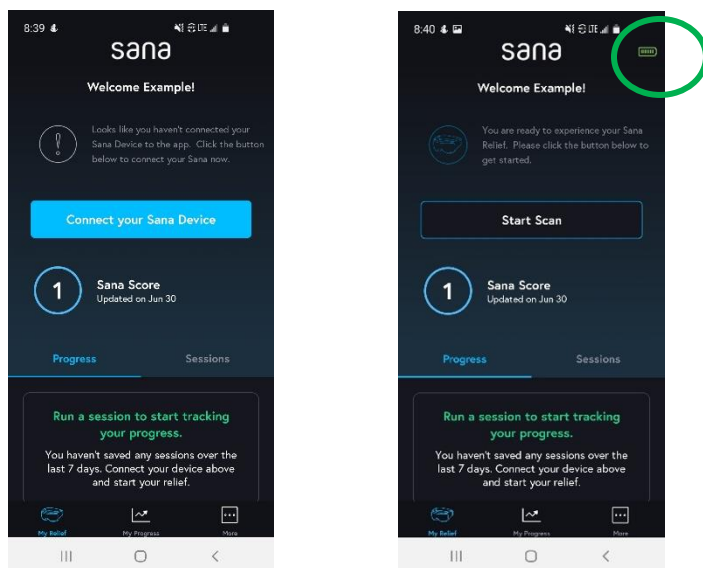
8:39

sana

Welcome Example!

Looks like you haven't connected your Sana Device to the app. Click the button below to connect your Sana now.

Connect your Sana Device

1

Sana Score
Updated on Jun 30

Progress

Sessions

Run a session to start tracking your progress.

You haven't saved any sessions over the last 7 days. Connect your device above and start your relief.

My Relief

My Progress

More

8:40

sana

Welcome Example!

You are ready to experience your Sana Relief. Please click the button below to get started.

Start Scan

1

Sana Score
Updated on Jun 30

Progress

Sessions

Run a session to start tracking your progress.

You haven't saved any sessions over the last 7 days. Connect your device above and start your relief.

My Relief

My Progress

More